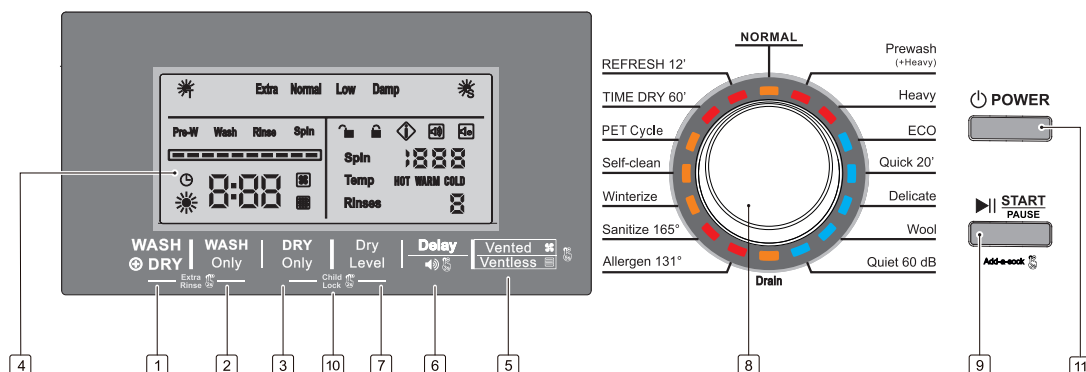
Extra Normal Low Damp

Pre-W Wash Rinse Spin

Spin 888

Temp HOT WARM COLD

Rinses 8

8:88

WASH ⊕ DRY

Extra Rinse

WASH Only

DRY Only

Child Lock

Dry Level

Delay

Vented

Ventless

4 1 2 3 10 7 6 5

NORMAL

REFRESH 12'

TIME DRY 60'

PET Cycle

Self-clean

Winterize

Sanitize 165°

Allergen 131°

Prewash (+Heavy)

Heavy

ECO

Quick 20'

Delicate

Wool

Quiet 60 dB

Drain

8

POWER

START PAUSE

Add-a-sock

9 11